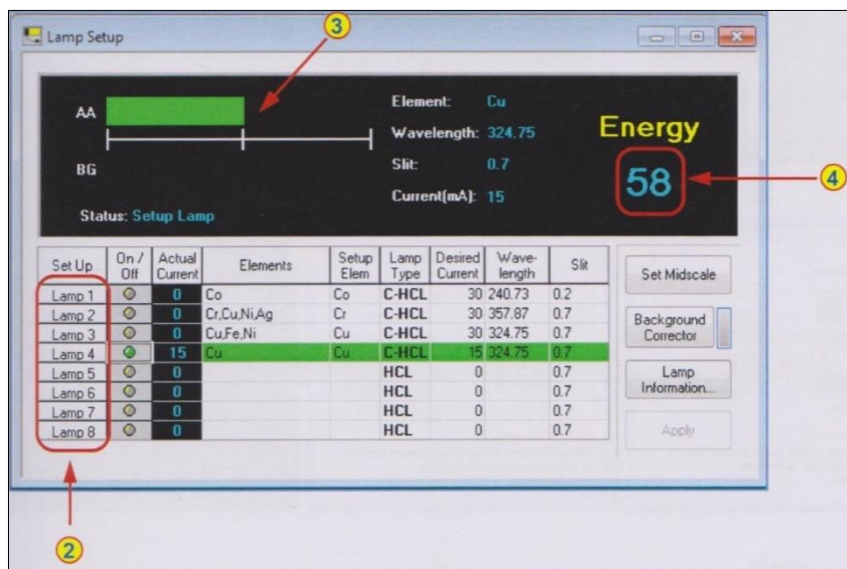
Lamp Setup

3

AA

BG

Status: Setup Lamp

Element: Cu
Wavelength: 324.75
Slit: 0.7
Current(mA): 15

Energy

58

4

| Set Up | On / Off | Actual Current | Elements | Setup Elem | Lamp Type | Desired Current | Wave-length | Slit |
|---|---|---|---|---|---|---|---|---|
| Lamp 1 | | 0 | Co | Co | C-HCL | 30 | 240.73 | 0.2 |
| Lamp 2 | | 0 | Cr,Cu,Ni,Ag | Cr | C-HCL | 30 | 357.87 | 0.7 |
| Lamp 3 | | 0 | Cu,Fe,Ni | Cu | C-HCL | 30 | 324.75 | 0.7 |
| Lamp 4 | | 15 | Cu | Cu | C-HCL | 15 | 324.75 | 0.7 |
| Lamp 5 | | 0 | | | HCL | 0 | | 0.7 |
| Lamp 6 | | 0 | | | HCL | 0 | | 0.7 |
| Lamp 7 | | 0 | | | HCL | 0 | | 0.7 |
| Lamp 8 | | 0 | | | HCL | 0 | | 0.7 |

Set Midscale

Background Corrector

Lamp Information...

Apply

2